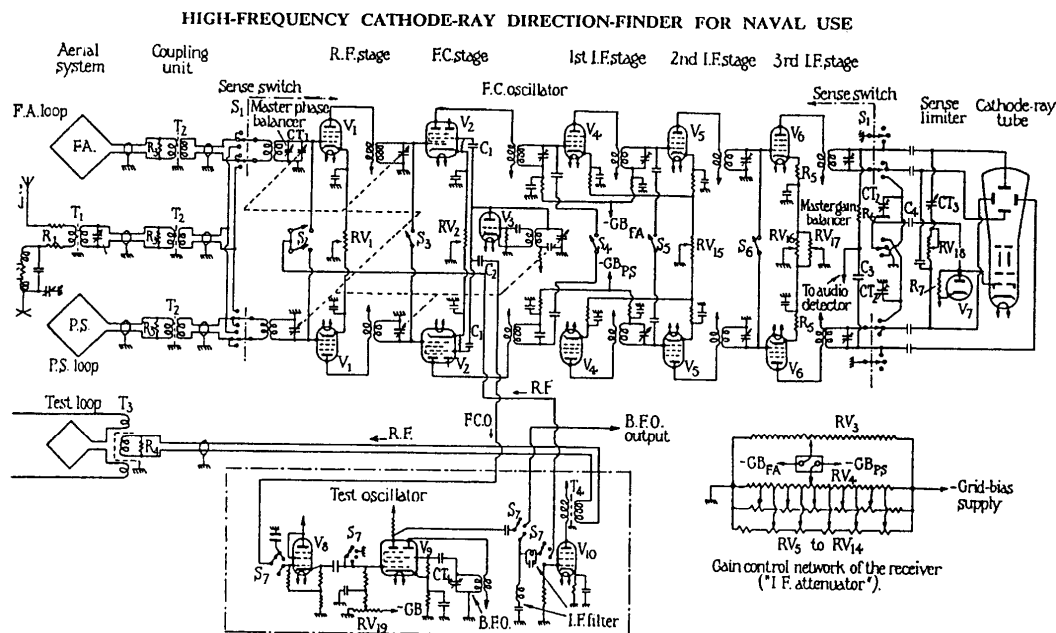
HIGH-FREQUENCY CATHODE-RAY DIRECTION-FINDER FOR NAVAL USE

Aerial system
Coupling unit
R.F. stage
F.C. stage
F.C. oscillator
1st I.F. stage
2nd I.F. stage
3rd I.F. stage
Sense switch
Sense limiter
Cathode-ray tube

F.A. loop
F.A.
$T_2$
$R_3$
Sense switch
$S_1$
Master phase balancer
$CT_1$
$V_1$
$V_2$
$C_1$
$V_4$
$V_5$
$V_6$
$S_1$
$R_5$
$T_1$
$R_1$
$S_2$
$RV_1$
$S_3$
$RV_2$
$V_3$
$C_2$
$-GB_{FA}$
$S_4$
$-GB_{PS}$
$S_5$
$RV_{15}$
$S_6$
$RV_{16}$
$RV_{17}$
Master gain balancer
$CT_2$
$R_6$
$C_4$
$CT_3$
$RV_{18}$
$C_3$
$CT_2$
To audio detector
$R_7$
$V_7$
P.S.
P.S. loop
$V_1$
$V_2$
$V_4$
$V_5$
$V_6$
$R_5$
R.F.
Test loop
$T_3$
$R_4$
R.F.
F.C.O.
B.F.O. output
$RV_3$
$-GB_{FA}$
$-GB_{PS}$
$RV_4$
Grid-bias supply
$RV_5$ to $RV_{14}$
Gain control network of the receiver ("I.F. attenuator").
Test oscillator
$T_4$
$S_7$
$S_7$
$S_7$
$V_8$
$S_7$
$V_9$
$CT_4$
$V_{10}$
$S_7$
$-GB$
$RV_{19}$
B.F.O.
I.F. filter